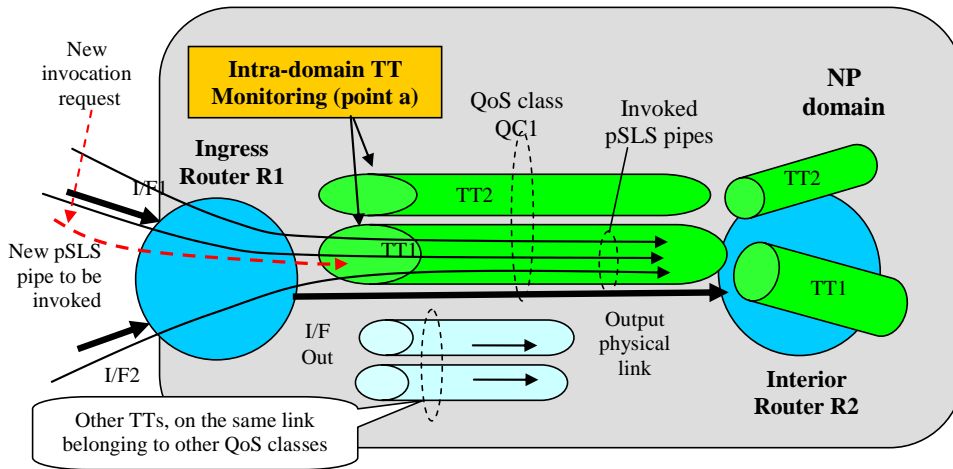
New invocation request

Intra-domain TT Monitoring (point a)

QoS class QC1

Invoked pSLS pipes

NP domain

Ingress Router R1

I/F1

TT2

TT2

TT1

TT1

New pSLS pipe to be invoked

I/F Out

Output physical link

I/F2

Interior Router R2

Other TTs, on the same link belonging to other QoS classes